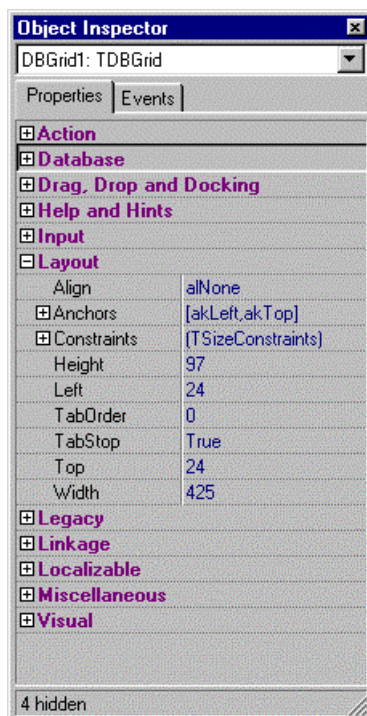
Object Inspector

DBGrid1: TDBGrid

Properties | Events

⊞Action
⊞Database
⊞Drag, Drop and Docking
⊞Help and Hints
⊞Input
⊟Layout

| | |
|---|---|
| Align | alNone |
| ⊞Anchors | [akLeft,akTop] |
| ⊞Constraints | (TSizeConstraints) |
| Height | 97 |
| Left | 24 |
| TabOrder | 0 |
| TabStop | True |
| Top | 24 |
| Width | 425 |

⊞Legacy
⊞Linkage
⊞Localizable
⊞Miscellaneous
⊞Visual

4 hidden